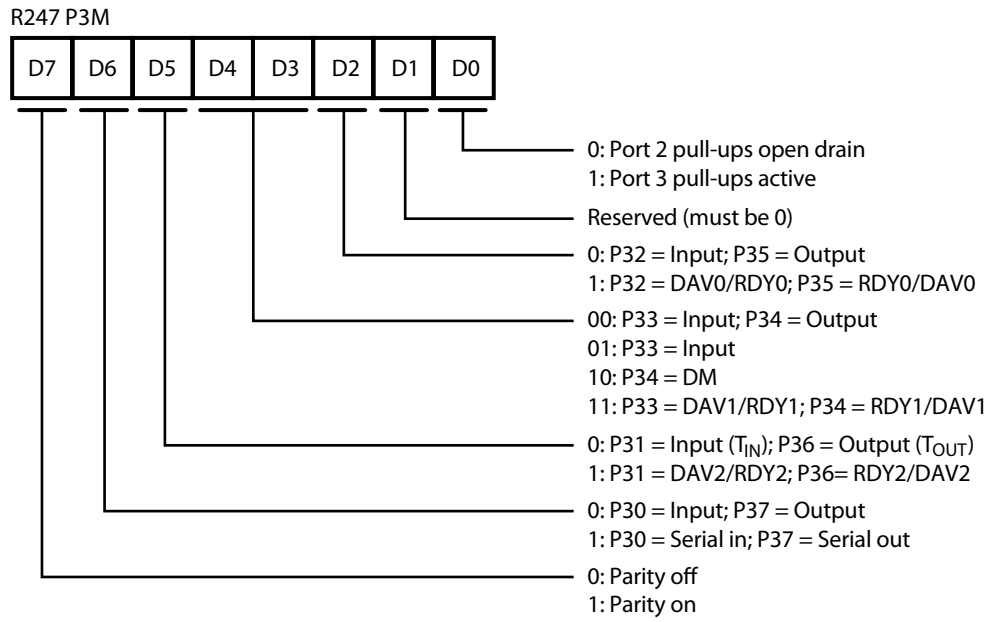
R247 P3M

| D7 | D6 | D5 | D4 | D3 | D2 | D1 | D0 |
|---|---|---|---|---|---|---|---|

0: Port 2 pull-ups open drain
1: Port 3 pull-ups active

Reserved (must be 0)

0: P32 = Input; P35 = Output
1: P32 = DAV0/RDY0; P35 = RDY0/DAV0

00: P33 = Input; P34 = Output
01: P33 = Input
10: P34 = DM
11: P33 = DAV1/RDY1; P34 = RDY1/DAV1

0: P31 = Input ($T_{IN}$); P36 = Output ($T_{OUT}$)
1: P31 = DAV2/RDY2; P36= RDY2/DAV2

0: P30 = Input; P37 = Output
1: P30 = Serial in; P37 = Serial out

0: Parity off
1: Parity on